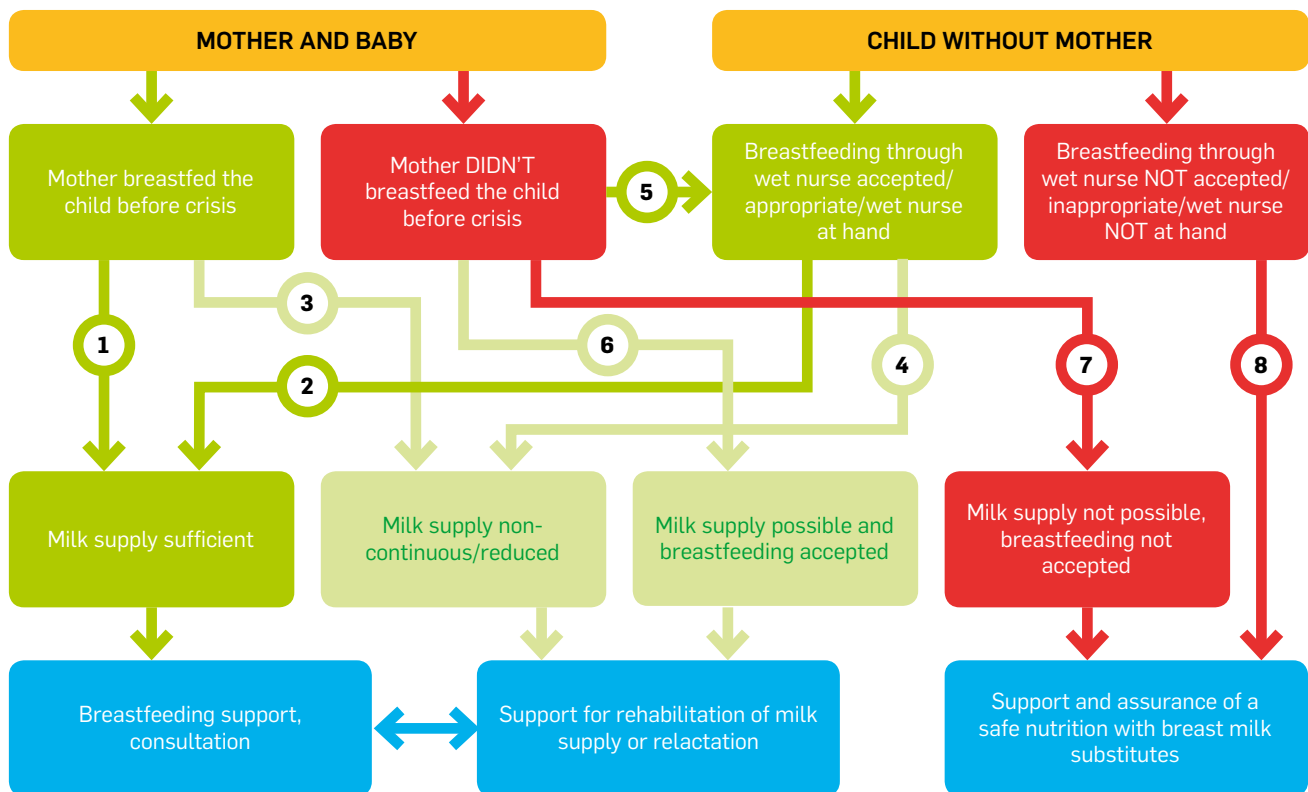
MOTHER AND BABY

CHILD WITHOUT MOTHER

Mother breastfed the child before crisis

Mother DIDN'T breastfeed the child before crisis

5

Breastfeeding through wet nurse accepted/ appropriate/wet nurse at hand

Breastfeeding through wet nurse NOT accepted/ inappropriate/wet nurse NOT at hand

3

1

6

2

4

7

8

Milk supply sufficient

Milk supply non-continuous/reduced

Milk supply possible and breastfeeding accepted

Milk supply not possible, breastfeeding not accepted

Breastfeeding support, consultation

Support for rehabilitation of milk supply or relactation

Support and assurance of a safe nutrition with breast milk substitutes